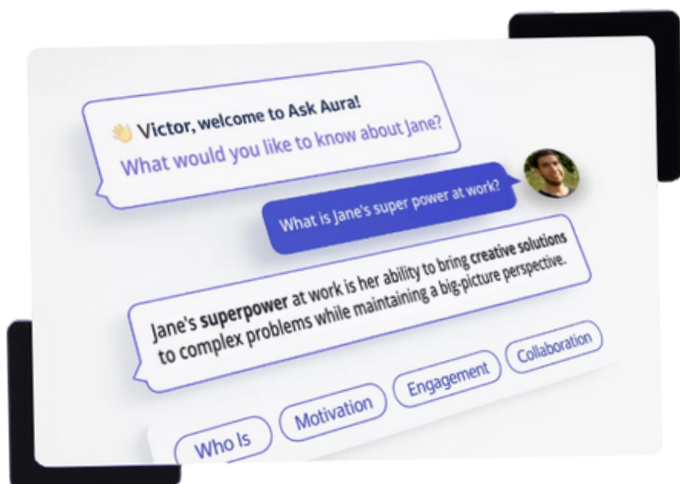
Victor, welcome to Ask Aura!
What would you like to know about Jane?

What is Jane's super power at work?

Jane's superpower at work is her ability to bring creative solutions to complex problems while maintaining a big-picture perspective.

Who Is
Motivation
Engagement
Collaboration